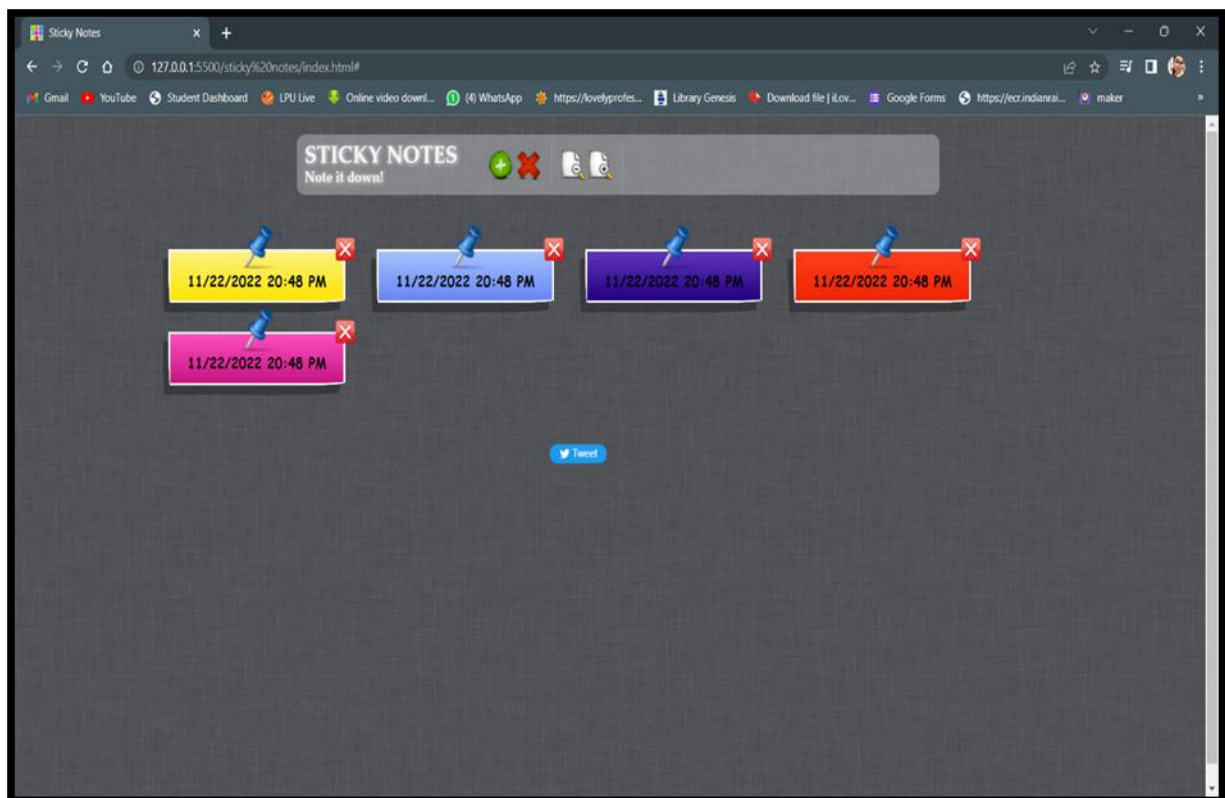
Sticky Notes

127.0.0.1:5500/sticky%20notes/index.html#

Gmail YouTube Student Dashboard LPU Live Online video downl... (4) WhatsApp https://lovelyprofes... Library Genesis Download file | iLov... Google Forms https://ecr.indianrai... maker

STICKY NOTES
Note it down!

11/22/2022 20:48 PM

11/22/2022 20:48 PM

11/22/2022 20:48 PM

11/22/2022 20:48 PM

11/22/2022 20:48 PM

Tweet